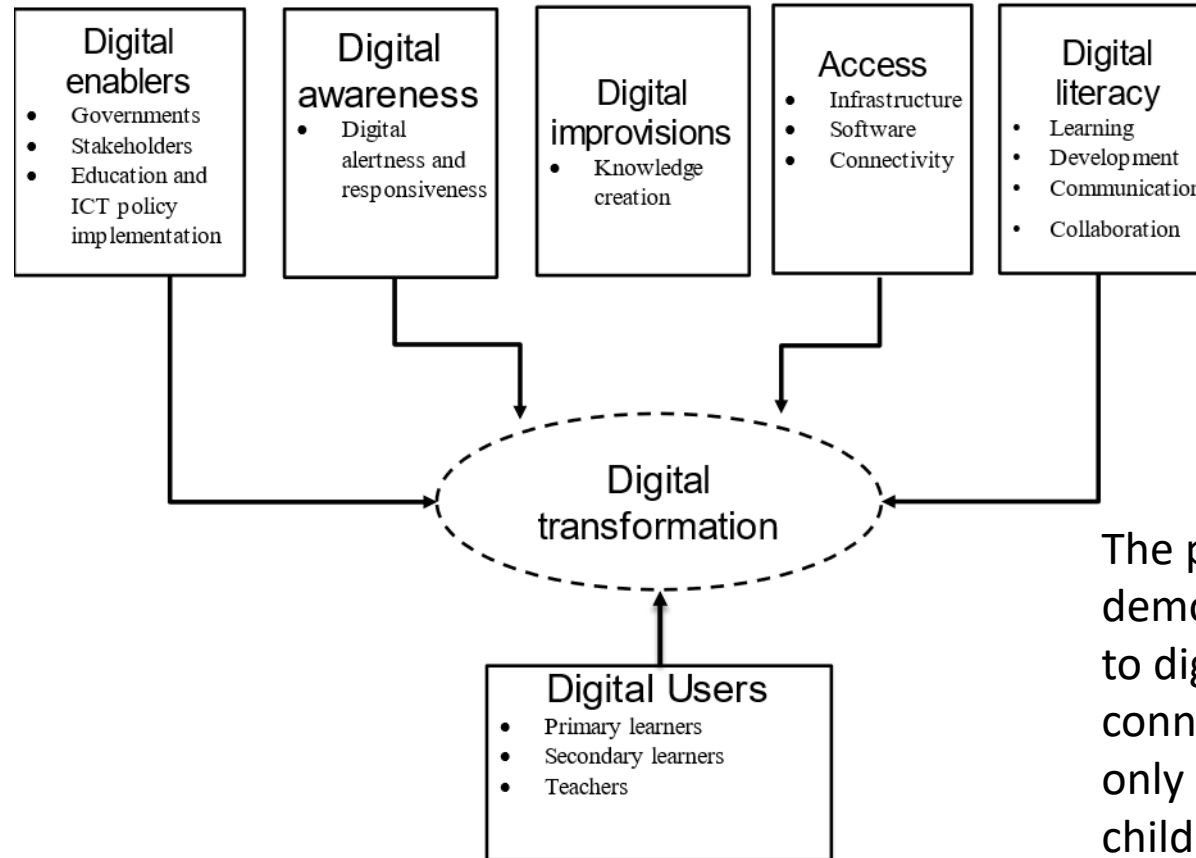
Digital enablers
- Governments
- Stakeholders
- Education and ICT policy implementation

Digital awareness
- Digital alertness and responsiveness

Digital improvisions
- Knowledge creation

Access
- Infrastructure
- Software
- Connectivity

Digital literacy
- Learning
- Development
- Communication
- Collaboration

Digital transformation

Digital Users
- Primary learners
- Secondary learners
- Teachers

The p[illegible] demo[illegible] to dig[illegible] conn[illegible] only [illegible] child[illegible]